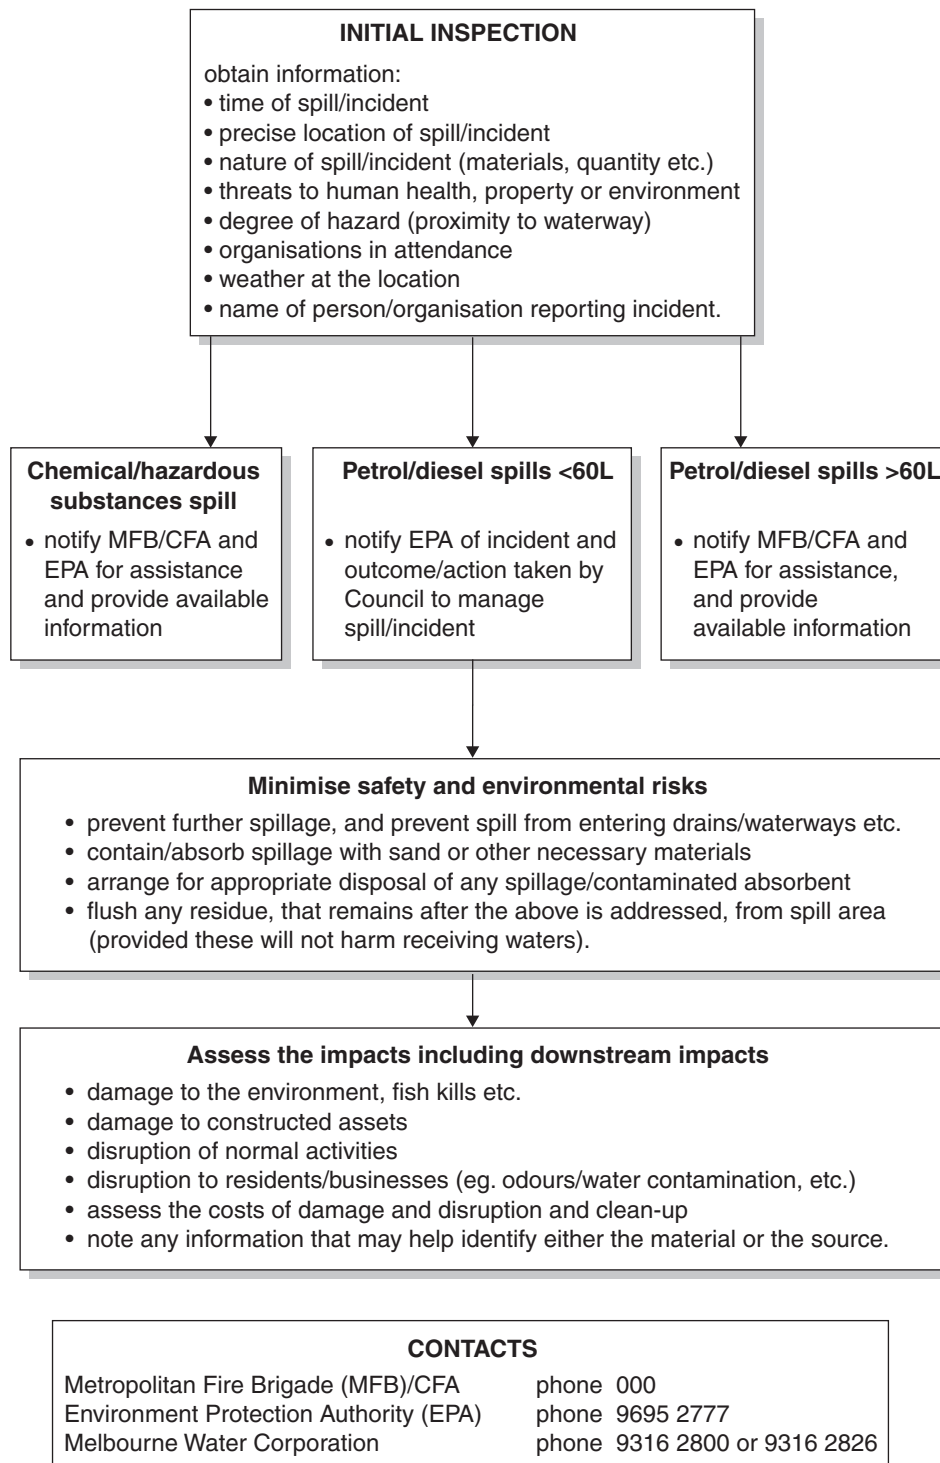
INITIAL INSPECTION

obtain information:
• time of spill/incident
• precise location of spill/incident
• nature of spill/incident (materials, quantity etc.)
• threats to human health, property or environment
• degree of hazard (proximity to waterway)
• organisations in attendance
• weather at the location
• name of person/organisation reporting incident.

Chemical/hazardous substances spill
• notify MFB/CFA and EPA for assistance and provide available information

Petrol/diesel spills <60L
• notify EPA of incident and outcome/action taken by Council to manage spill/incident

Petrol/diesel spills >60L
• notify MFB/CFA and EPA for assistance, and provide available information

Minimise safety and environmental risks
• prevent further spillage, and prevent spill from entering drains/waterways etc.
• contain/absorb spillage with sand or other necessary materials
• arrange for appropriate disposal of any spillage/contaminated absorbent
• flush any residue, that remains after the above is addressed, from spill area (provided these will not harm receiving waters).

Assess the impacts including downstream impacts
• damage to the environment, fish kills etc.
• damage to constructed assets
• disruption of normal activities
• disruption to residents/businesses (eg. odours/water contamination, etc.)
• assess the costs of damage and disruption and clean-up
• note any information that may help identify either the material or the source.

CONTACTS
Metropolitan Fire Brigade (MFB)/CFA phone 000
Environment Protection Authority (EPA) phone 9695 2777
Melbourne Water Corporation phone 9316 2800 or 9316 2826